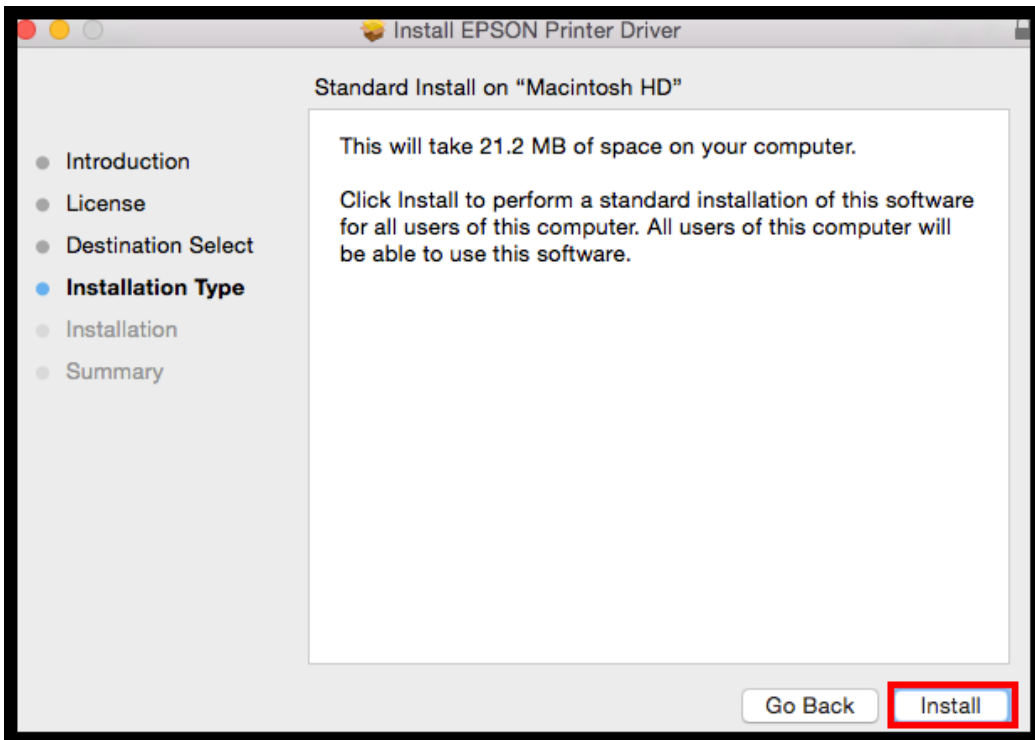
Install EPSON Printer Driver

Standard Install on "Macintosh HD"

Introduction
License
Destination Select
Installation Type
Installation
Summary

This will take 21.2 MB of space on your computer.

Click Install to perform a standard installation of this software for all users of this computer. All users of this computer will be able to use this software.

Go Back
Install